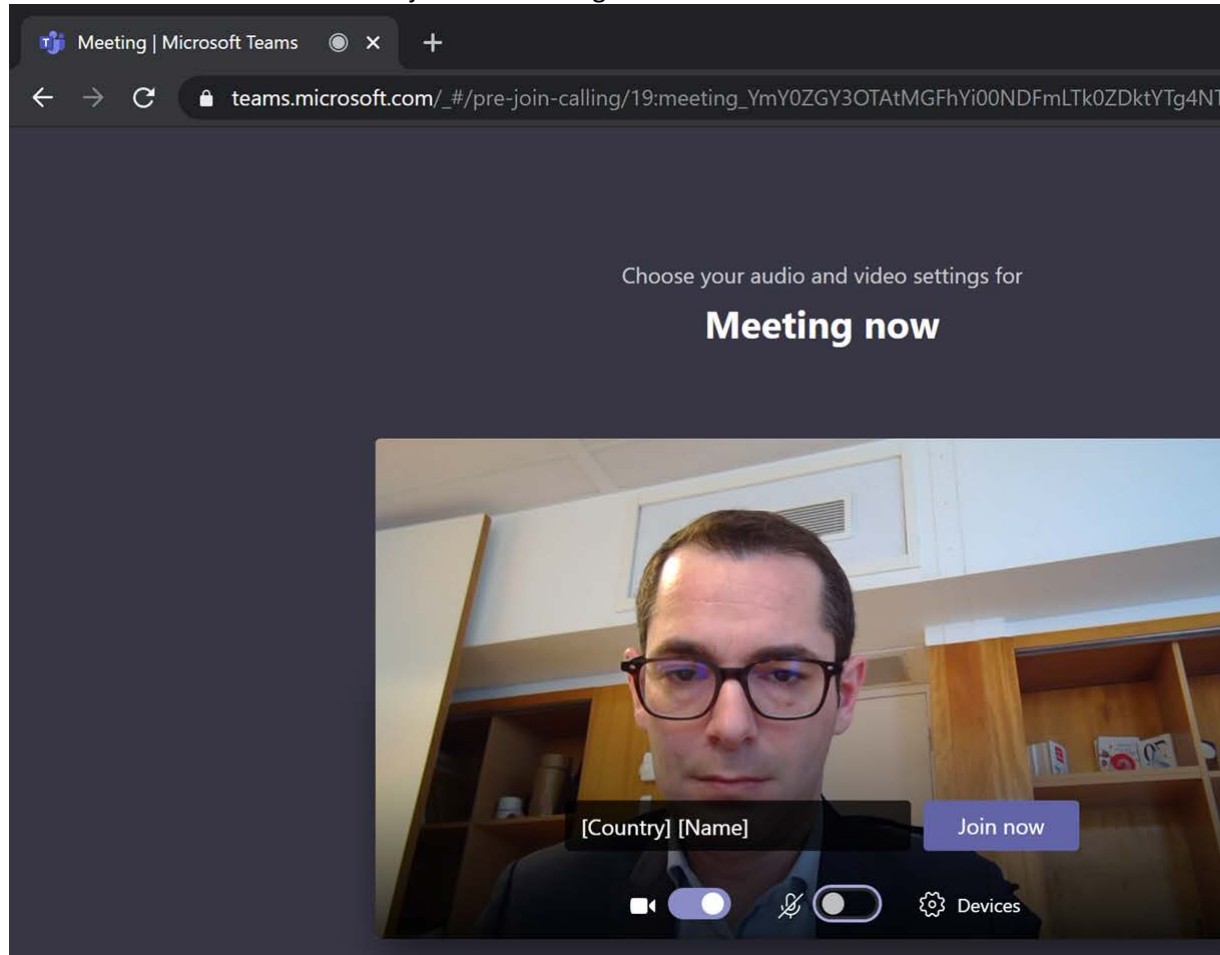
Meeting | Microsoft Teams

teams.microsoft.com/_#/pre-join-calling/19:meeting_YmY0ZGY3OTAtMGFhYi00NDFmLTk0ZDktYTg4NT

Choose your audio and video settings for

Meeting now

[Country] [Name]

Join now

Devices